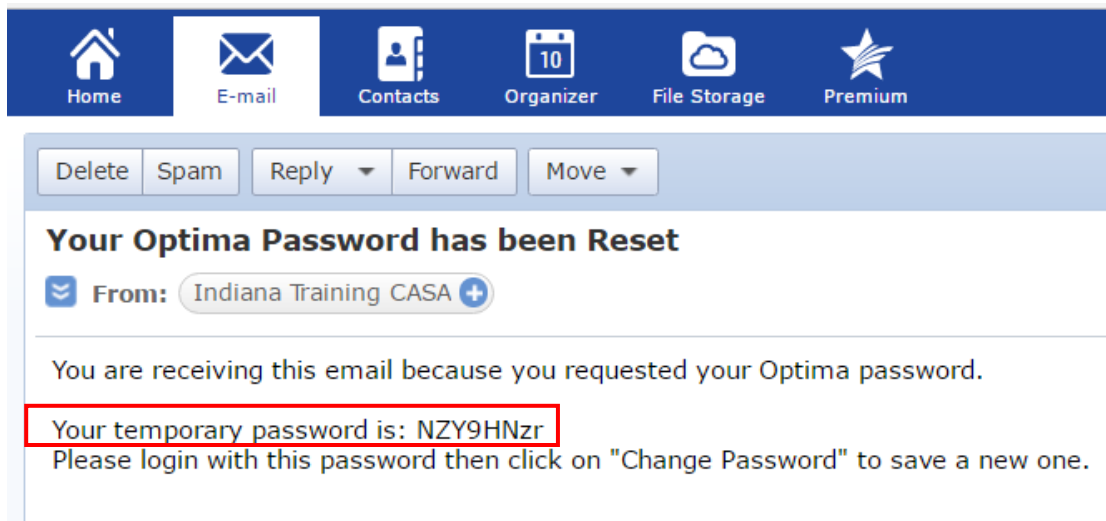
Home E-mail Contacts 10 Organizer File Storage Premium

Delete Spam Reply Forward Move

Your Optima Password has been Reset

From: Indiana Training CASA

You are receiving this email because you requested your Optima password.

Your temporary password is: NZY9HNzr
Please login with this password then click on "Change Password" to save a new one.